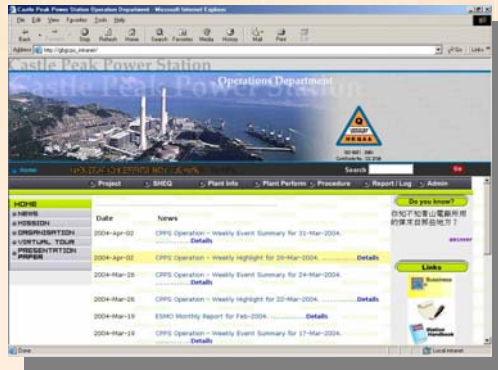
Castle Peak Power Station Operation Department - Microsoft Internet Explorer

File Edit View Favorites Tools Help

Back Forward Stop Refresh Home Search Favorites Media History Mail Print Edit

Address http://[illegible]/intranet/ Go Links

Castle Peak Power Station

Operations Department

ISO 9001 : 2000
Certificate No. CC 2138

Home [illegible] Search Go

Project SHEQ Plant Info Plant Perform Procedure Report / Log Admin

HOME
NEWS
MISSION
ORGANISATION
VIRTUAL TOUR
PRESENTATION PAPER

| Date | News |
|---|---|
| 2004-Apr-02 | CPPS Operation - Weekly Event Summary for 31-Mar-2004. ..........Details |
| 2004-Apr-02 | CPPS Operation - Weekly Highlight for 26-Mar-2004. ..........Details |
| 2004-Mar-26 | CPPS Operation - Weekly Event Summary for 24-Mar-2004. ..........Details |
| 2004-Mar-26 | CPPS Operation - Weekly Highlight for 22-Mar-2004. ..........Details |
| 2004-Mar-19 | ESMO Monthly Report for Feb-2004. ..........Details |
| 2004-Mar-19 | CPPS Operation - Weekly Event Summary for 17-Mar-2004. ..........Details |

Do you know?

你知不知青山電廠所用的煤來自那些地方？

answer

Links

Business

Station Handbook

Done Local intranet